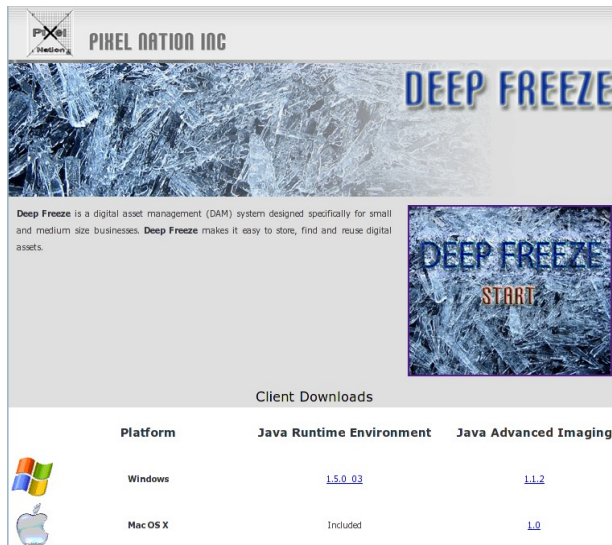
Pixel Nation

PIXEL NATION INC

DEEP FREEZE

**Deep Freeze** is a digital asset management (DAM) system designed specifically for small and medium size businesses. **Deep Freeze** makes it easy to store, find and reuse digital assets.

DEEP FREEZE

START

Client Downloads

| | Platform | Java Runtime Environment | Java Advanced Imaging |
|---|---|---|---|
| | Windows | 1.5.0_03 | 1.1.2 |
| | Mac OS X | Included | 1.0 |